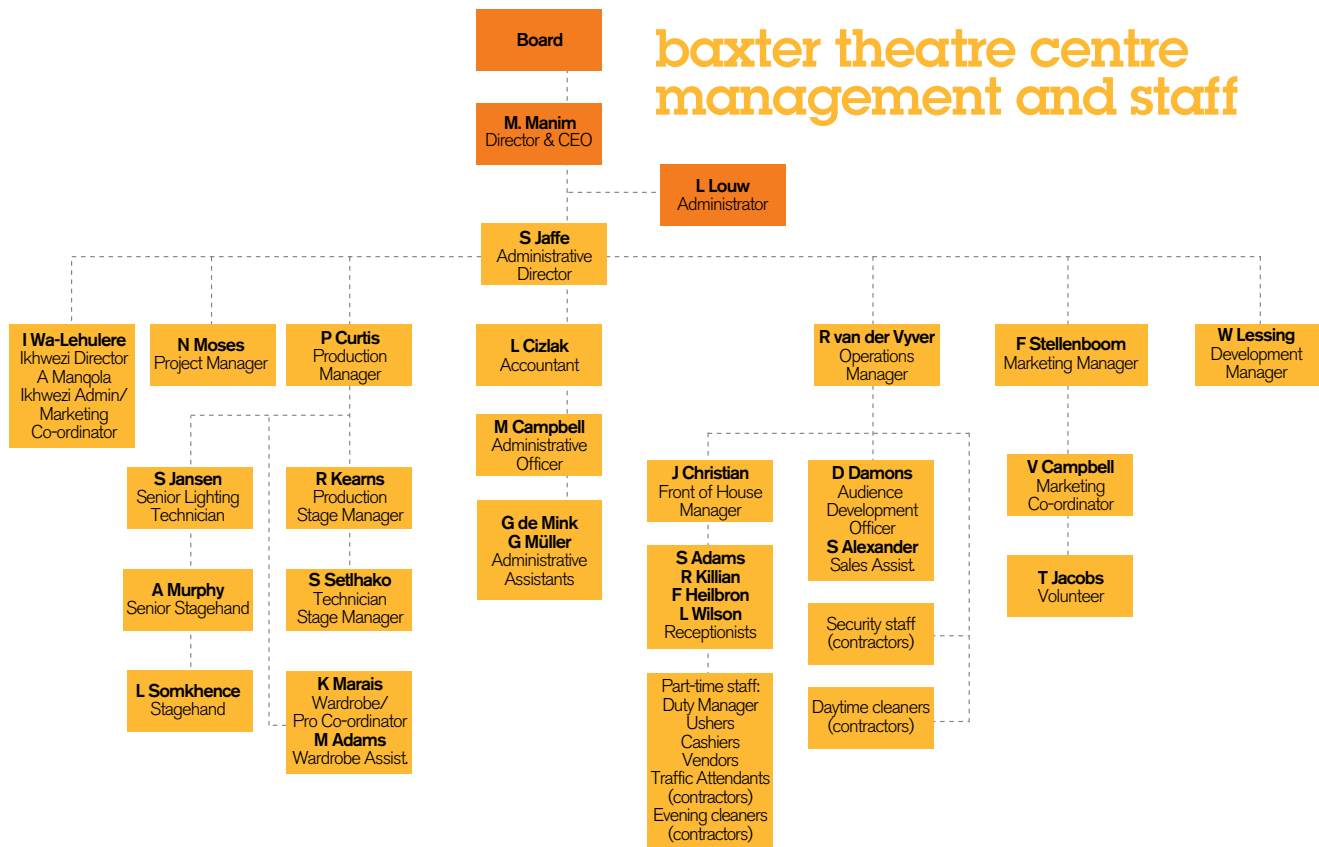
baxter theatre centre management and staff

Board

M. Manim
Director & CEO

L Louw
Administrator

S Jaffe
Administrative Director

I Wa-Lehulere
Ikhwezi Director
A Manqola
Ikhwezi Admin/ Marketing Co-ordinator

N Moses
Project Manager

P Curtis
Production Manager

L Cizlak
Accountant

R van der Vyver
Operations Manager

F Stellenboom
Marketing Manager

W Lessing
Development Manager

S Jansen
Senior Lighting Technician

A Murphy
Senior Stagehand

L Somkhence
Stagehand

R Kearns
Production Stage Manager

S Setlhako
Technician Stage Manager

K Marais
Wardrobe/ Pro Co-ordinator
M Adams
Wardrobe Assist.

M Campbell
Administrative Officer

G de Mink
G Müller
Administrative Assistants

J Christian
Front of House Manager

S Adams
R Killian
F Heilbron
L Wilson
Receptionists

Part-time staff:
Duty Manager
Ushers
Cashiers
Vendors
Traffic Attendants (contractors)
Evening cleaners (contractors)

D Damons
Audience Development Officer
S Alexander
Sales Assist.

Security staff (contractors)

Daytime cleaners (contractors)

V Campbell
Marketing Co-ordinator

T Jacobs
Volunteer